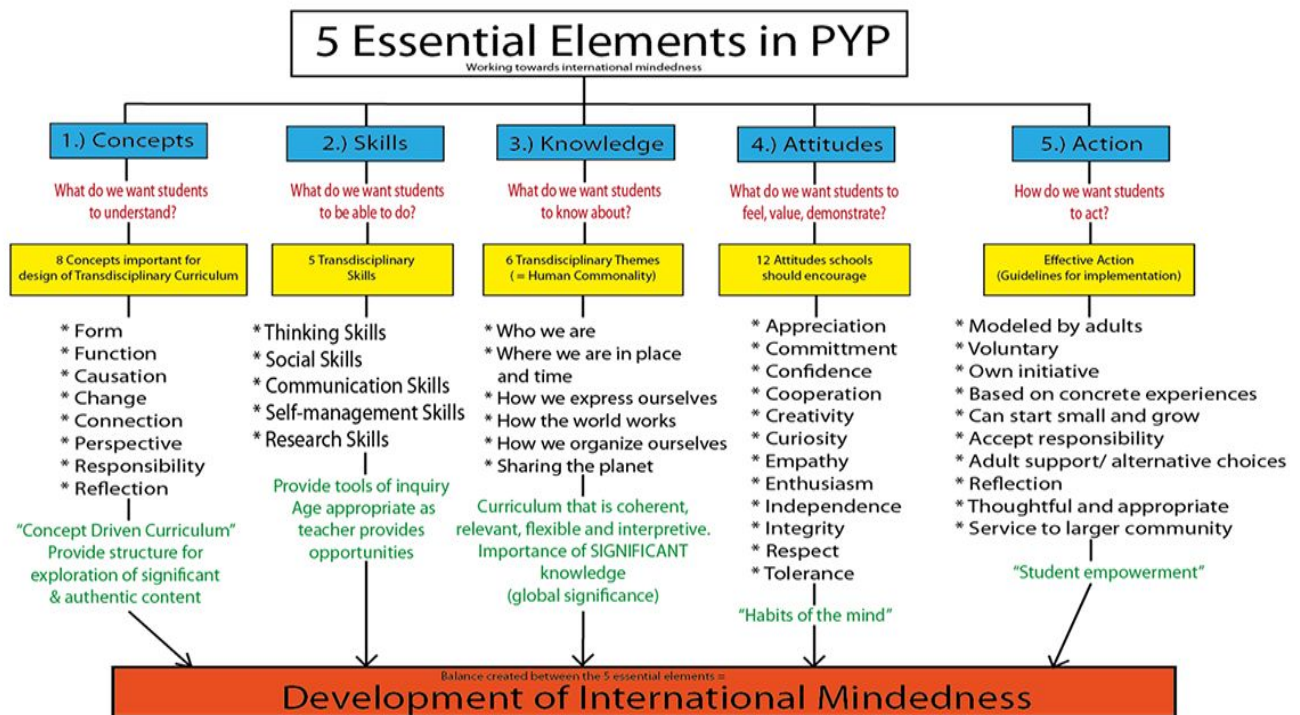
5 Essential Elements in PYP
Working towards international mindedness

1.) Concepts
What do we want students to understand?
8 Concepts important for design of Transdisciplinary Curriculum
* Form
* Function
* Causation
* Change
* Connection
* Perspective
* Responsibility
* Reflection
"Concept Driven Curriculum" Provide structure for exploration of significant & authentic content

2.) Skills
What do we want students to be able to do?
5 Transdisciplinary Skills
* Thinking Skills
* Social Skills
* Communication Skills
* Self-management Skills
* Research Skills
Provide tools of inquiry Age appropriate as teacher provides opportunities

3.) Knowledge
What do we want students to know about?
6 Transdisciplinary Themes (= Human Commonality)
* Who we are
* Where we are in place and time
* How we express ourselves
* How the world works
* How we organize ourselves
* Sharing the planet
Curriculum that is coherent, relevant, flexible and interpretive. Importance of SIGNIFICANT knowledge (global significance)

4.) Attitudes
What do we want students to feel, value, demonstrate?
12 Attitudes schools should encourage
* Appreciation
* Committment
* Confidence
* Cooperation
* Creativity
* Curiosity
* Empathy
* Enthusiasm
* Independence
* Integrity
* Respect
* Tolerance
"Habits of the mind"

5.) Action
How do we want students to act?
Effective Action (Guidelines for implementation)
* Modeled by adults
* Voluntary
* Own initiative
* Based on concrete experiences
* Can start small and grow
* Accept responsibility
* Adult support/ alternative choices
* Reflection
* Thoughtful and appropriate
* Service to larger community
"Student empowerment"

Balance created between the 5 essential elements =
Development of International Mindedness